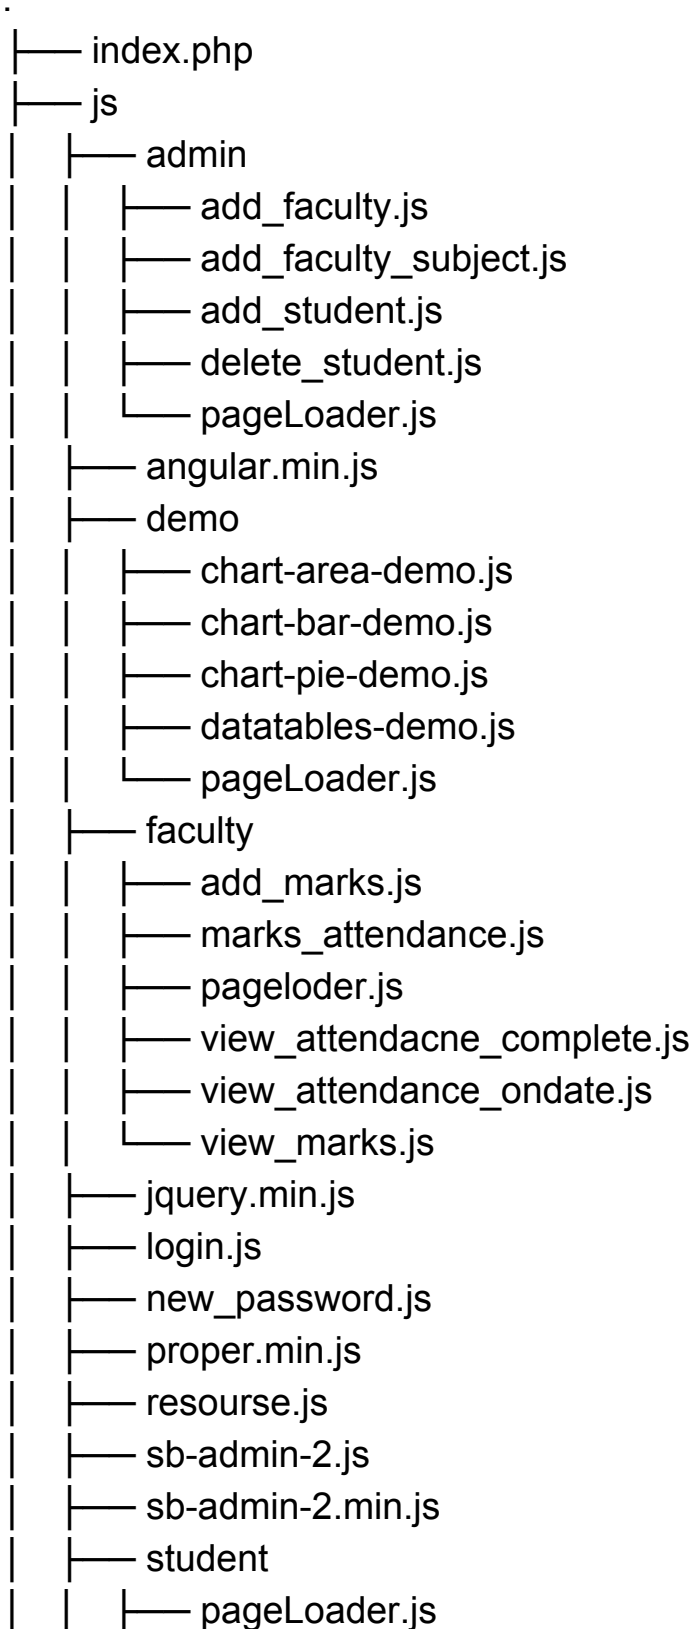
.
├── index.php
├── js
│   ├── admin
│   │   ├── add_faculty.js
│   │   ├── add_faculty_subject.js
│   │   ├── add_student.js
│   │   ├── delete_student.js
│   │   └── pageLoader.js
│   ├── angular.min.js
│   ├── demo
│   │   ├── chart-area-demo.js
│   │   ├── chart-bar-demo.js
│   │   ├── chart-pie-demo.js
│   │   ├── datatables-demo.js
│   │   └── pageLoader.js
│   ├── faculty
│   │   ├── add_marks.js
│   │   ├── marks_attendance.js
│   │   ├── pageloder.js
│   │   ├── view_attendacne_complete.js
│   │   ├── view_attendance_ondate.js
│   │   └── view_marks.js
│   ├── jquery.min.js
│   ├── login.js
│   ├── new_password.js
│   ├── proper.min.js
│   ├── resourse.js
│   ├── sb-admin-2.js
│   ├── sb-admin-2.min.js
│   ├── student
│   │   ├── pageLoader.js